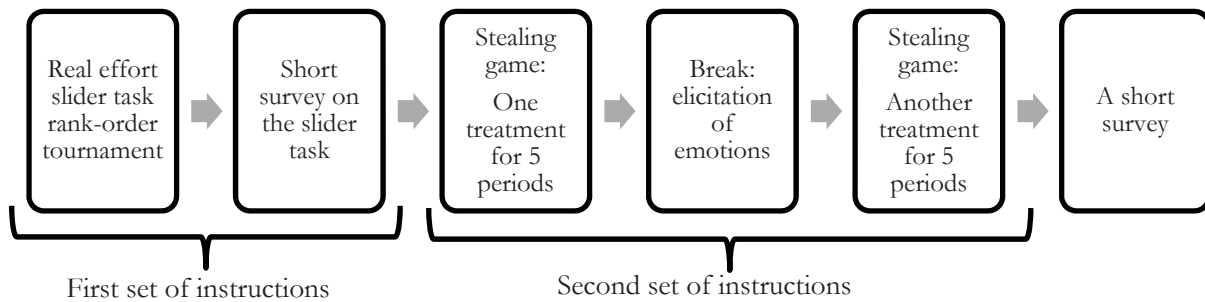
Real effort slider task rank-order tournament

Short survey on the slider task

Stealing game:

One treatment for 5 periods

Break: elicitation of emotions

Stealing game:

Another treatment for 5 periods

A short survey

First set of instructions

Second set of instructions